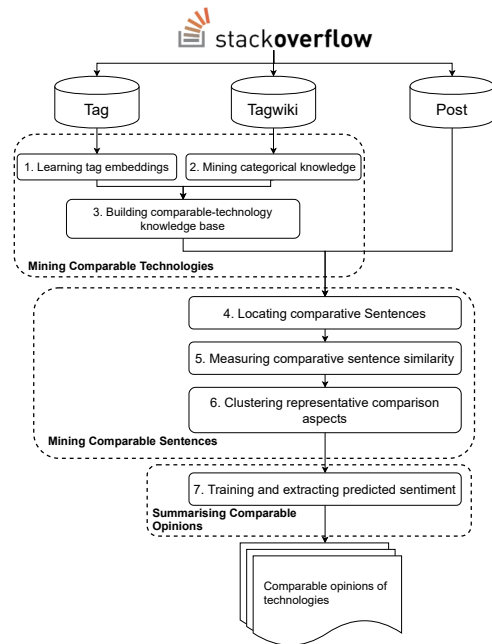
stackoverflow

Tag

Tagwiki

Post

1. Learning tag embeddings

2. Mining categorical knowledge

3. Building comparable-technology knowledge base

Mining Comparable Technologies

4. Locating comparative Sentences

5. Measuring comparative sentence similarity

6. Clustering representative comparison aspects

Mining Comparable Sentences

7. Training and extracting predicted sentiment

Summarising Comparable Opinions

Comparable opinions of technologies